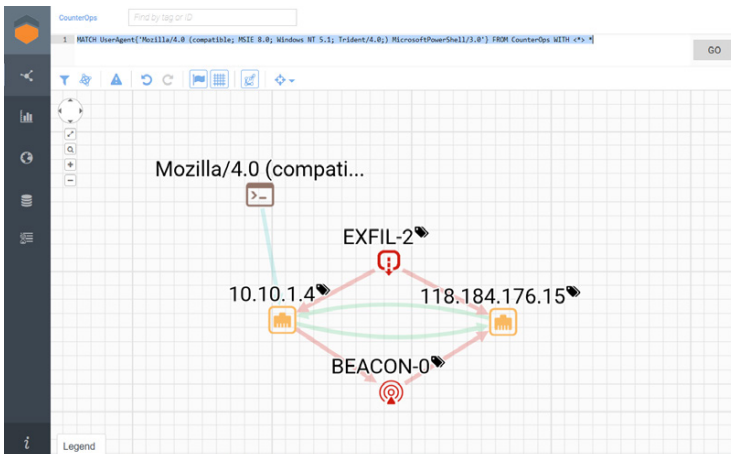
CounterOps

Find by tag or ID

1 MATCH UserAgent('Mozilla/4.0 (compatible; MSIE 8.0; Windows NT 5.1; Trident/4.0;) MicrosoftPowerShell/3.0') FROM CounterOps WITH <*> *

GO

Mozilla/4.0 (compati...

EXFIL-2

10.10.1.4

118.184.176.15

BEACON-0

Legend

i